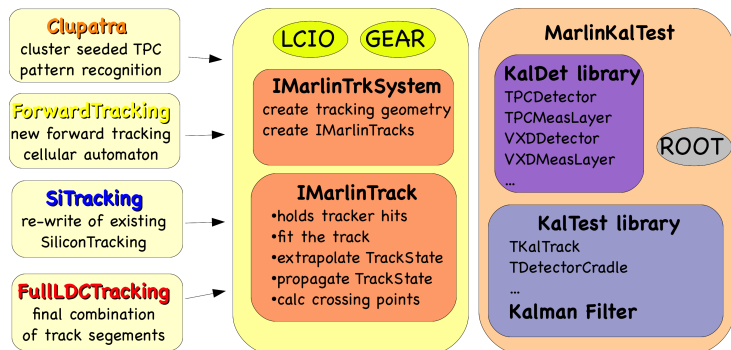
Clupatra
cluster seeded TPC pattern recognition

ForwardTracking
new forward tracking cellular automaton

SiTracking
re-write of existing SiliconTracking

FullLDCTracking
final combination of track segements

LCIO

GEAR

IMarlinTrkSystem
create tracking geometry
create IMarlinTracks

IMarlinTrack
•holds tracker hits
•fit the track
•extrapolate TrackState
•propagate TrackState
•calc crossing points

MarlinKalTest

KalDet library
TPCDetector
TPCMeasLayer
VXDDetector
VXDMeasLayer
...

ROOT

KalTest library
TKalTrack
TDetectorCradle
...
Kalman Filter